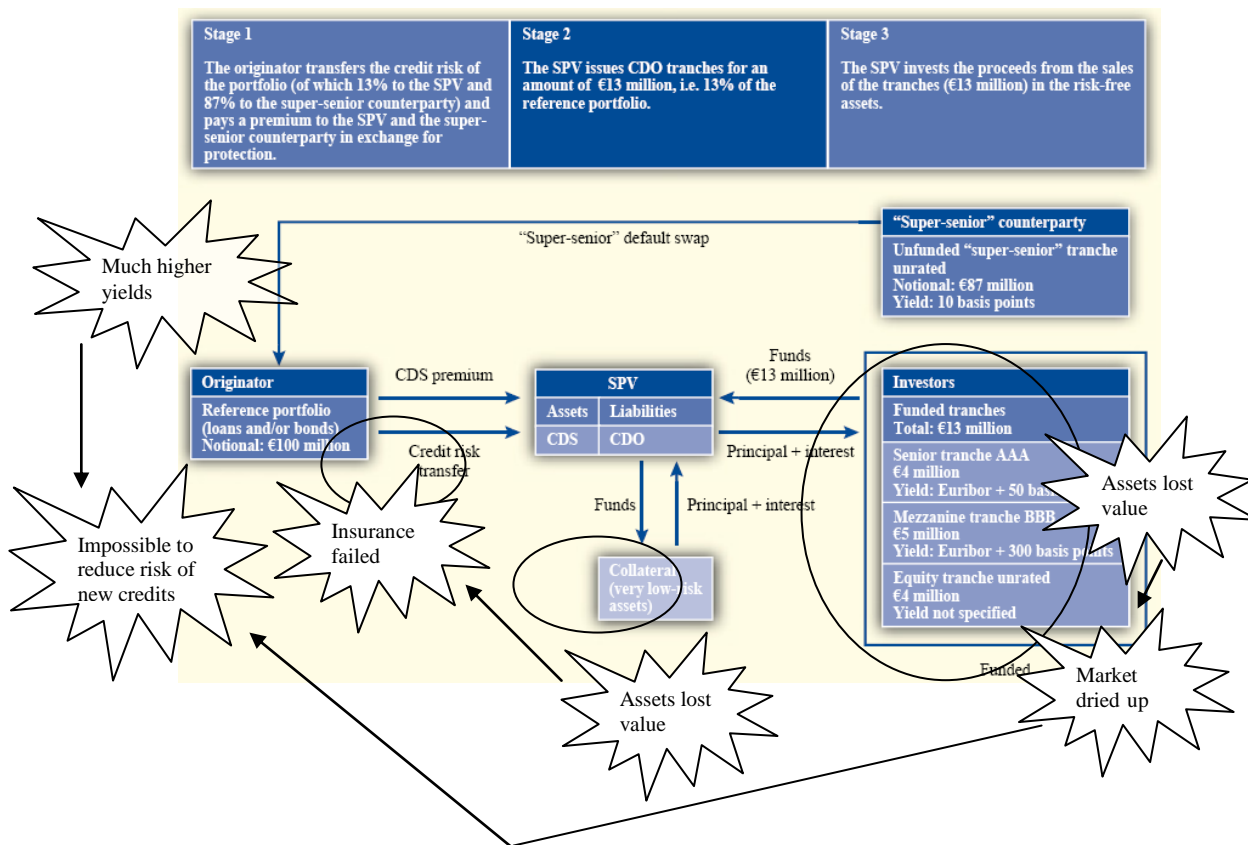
Stage 1

The originator transfers the credit risk of the portfolio (of which 13% to the SPV and 87% to the super-senior counterparty) and pays a premium to the SPV and the super-senior counterparty in exchange for protection.

Stage 2

The SPV issues CDO tranches for an amount of €13 million, i.e. 13% of the reference portfolio.

Stage 3

The SPV invests the proceeds from the sales of the tranches (€13 million) in the risk-free assets.

Much higher yields

"Super-senior" default swap

"Super-senior" counterparty

Unfunded "super-senior" tranche unrated
Notional: €87 million
Yield: 10 basis points

Originator

Reference portfolio (loans and/or bonds)
Notional: €100 million

CDS premium

Credit risk transfer

SPV

| Assets | Liabilities |
|---|---|
| CDS | CDO |

Funds (€13 million)

Principal + interest

Investors

Funded tranches
Total: €13 million

Senior tranche AAA
€4 million
Yield: Euribor + 50 basis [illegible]

Mezzanine tranche BBB
€5 million
Yield: Euribor + 300 basis points

Equity tranche unrated
€4 million
Yield not specified

Funded

Funds

Principal + interest

Collateral (very low-risk assets)

Impossible to reduce risk of new credits

Insurance failed

Assets lost value

Assets lost value

Market dried up